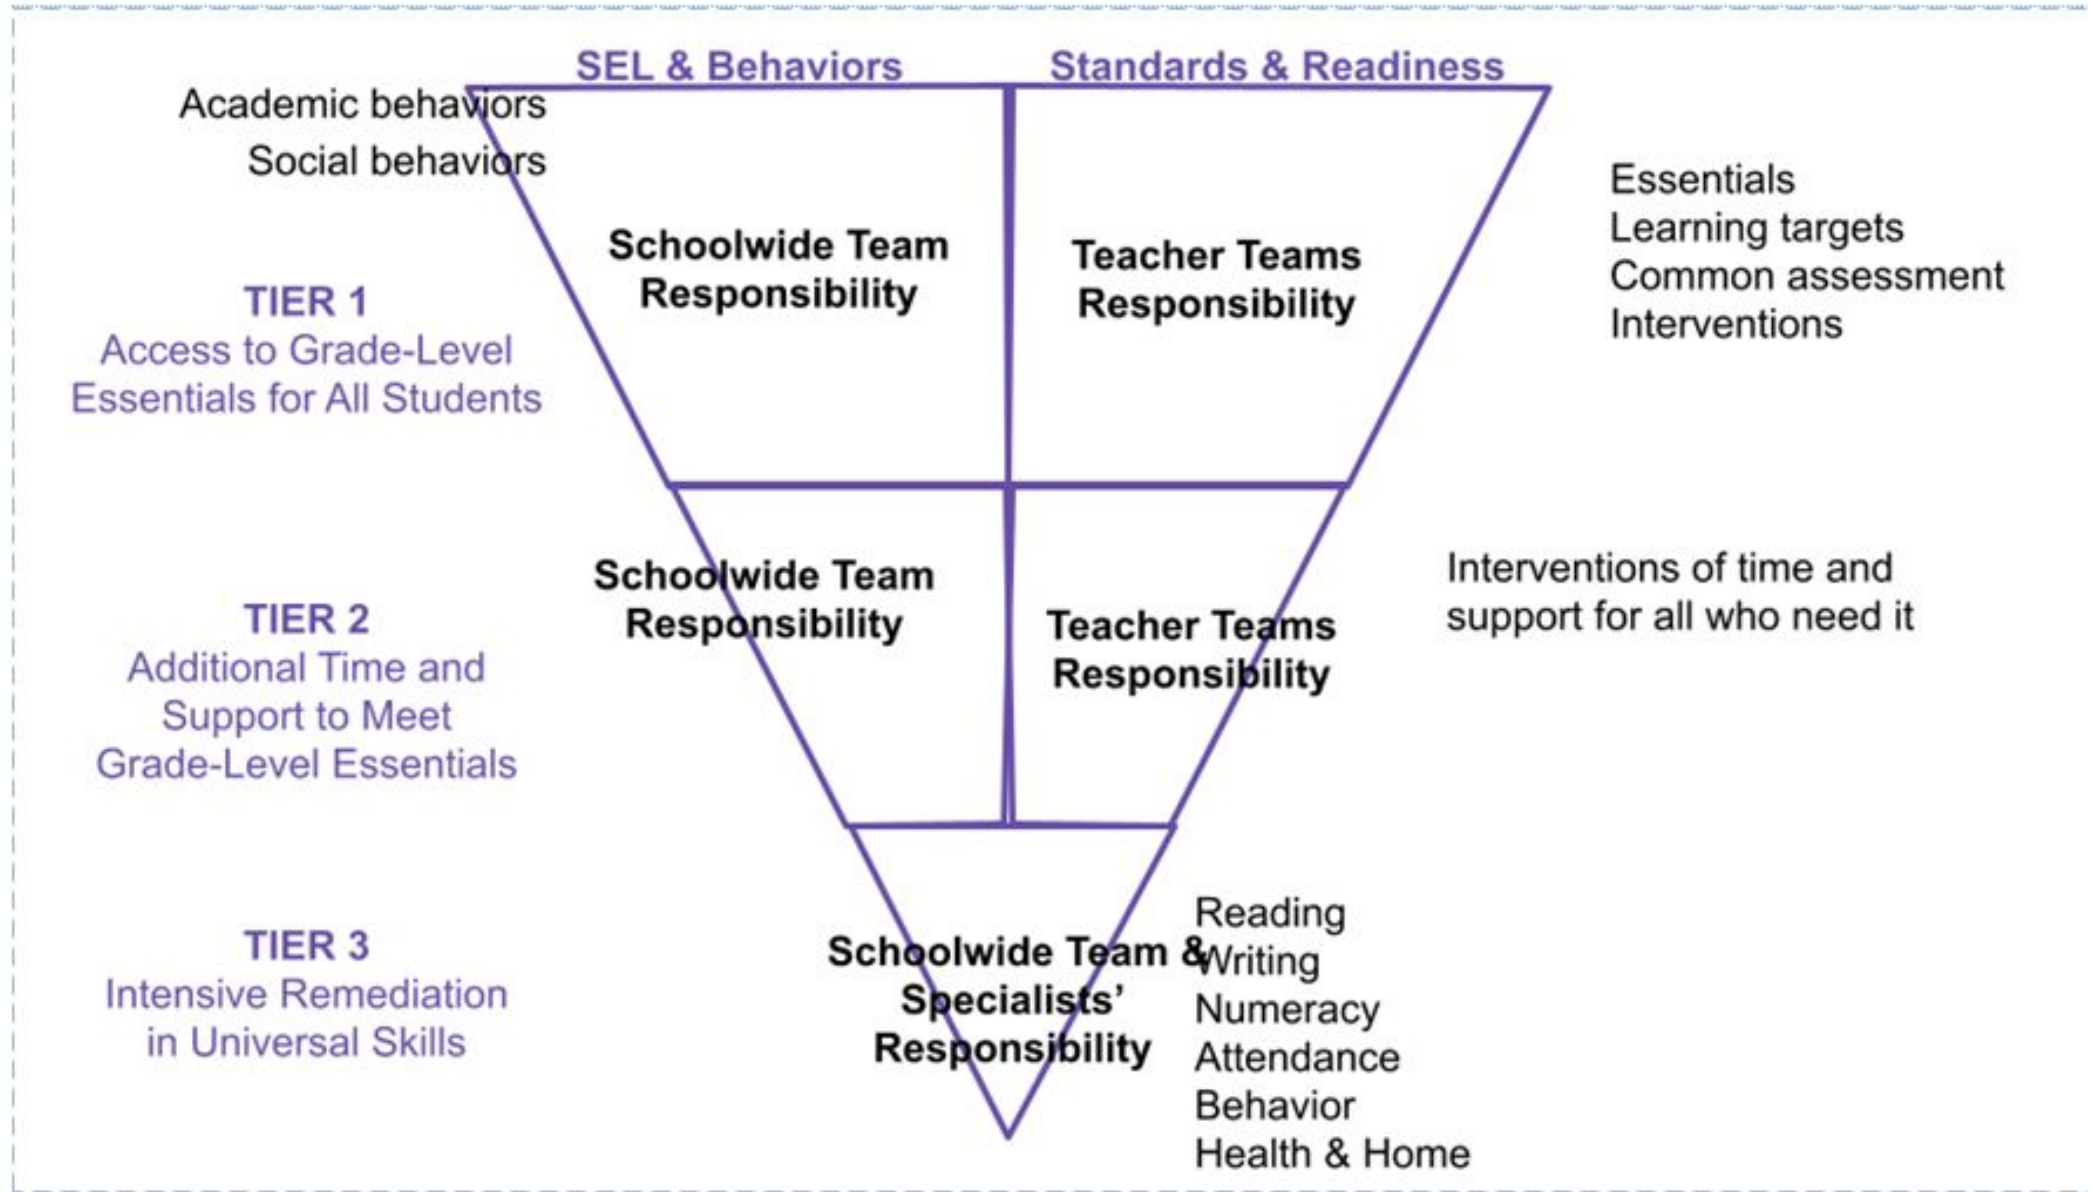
SEL & Behaviors

Standards & Readiness

Academic behaviors
Social behaviors

Schoolwide Team Responsibility

Teacher Teams Responsibility

Essentials
Learning targets
Common assessment
Interventions

TIER 1
Access to Grade-Level Essentials for All Students

Schoolwide Team Responsibility

Teacher Teams Responsibility

Interventions of time and support for all who need it

TIER 2
Additional Time and Support to Meet Grade-Level Essentials

TIER 3
Intensive Remediation in Universal Skills

Schoolwide Team & Specialists' Responsibility

Reading
Writing
Numeracy
Attendance
Behavior
Health & Home